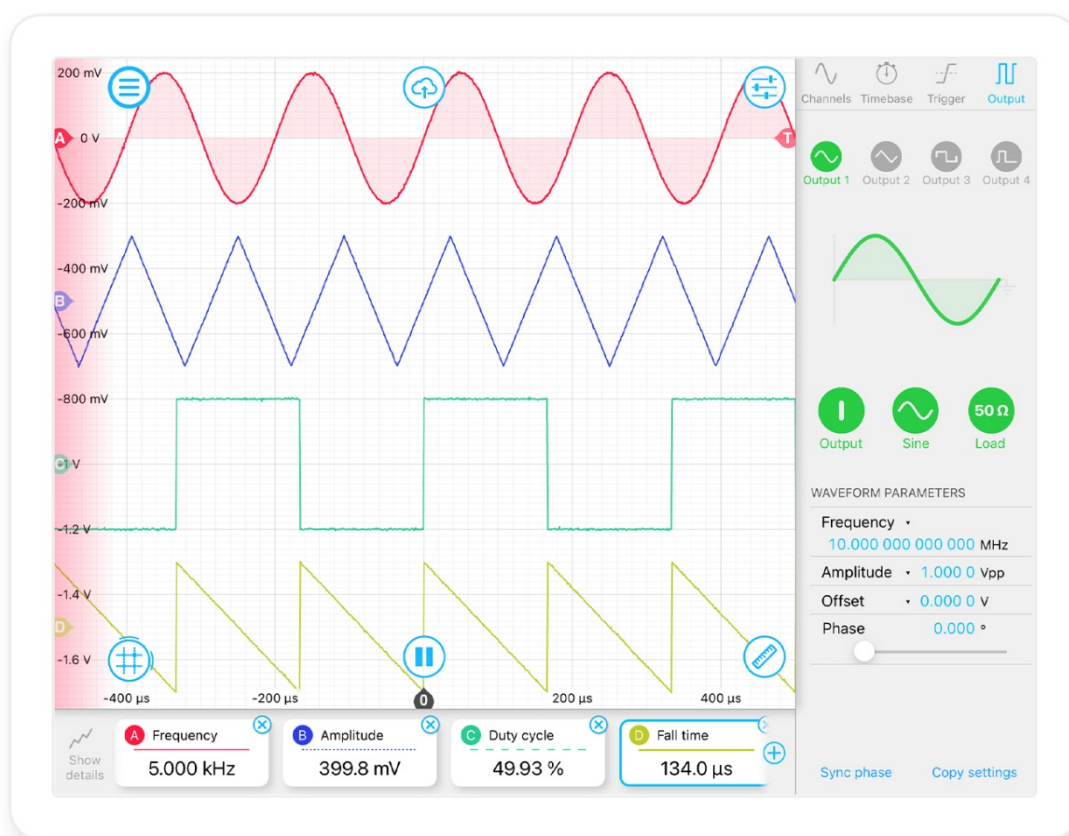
200 mV
A 0 V
-200 mV
-400 mV
B
-600 mV
-800 mV
C -1 V
-1.2 V
-1.4 V
D
-1.6 V
T
-400 µs
-200 µs
0
200 µs
400 µs

Channels
Timebase
Trigger
Output

Output 1
Output 2
Output 3
Output 4

Output
Sine
50 Ω
Load

WAVEFORM PARAMETERS
Frequency
10.000 000 000 000 MHz
Amplitude 1.000 0 Vpp
Offset 0.000 0 V
Phase 0.000 °

Show details
A Frequency
5.000 kHz
B Amplitude
399.8 mV
C Duty cycle
49.93 %
D Fall time
134.0 µs

Sync phase
Copy settings